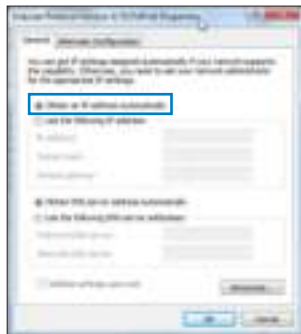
Internet Protocol Version 4 (TCP/IPv4) Properties

General | Alternate Configuration

You can get IP settings assigned automatically if your network supports this capability. Otherwise, you need to ask your network administrator for the appropriate IP settings.

Obtain an IP address automatically

Use the following IP address:

IP address:

Subnet mask:

Default gateway:

Obtain DNS server address automatically

Use the following DNS server addresses:

Preferred DNS server:

Alternate DNS server:

Validate settings upon exit

Advanced...

OK

Cancel